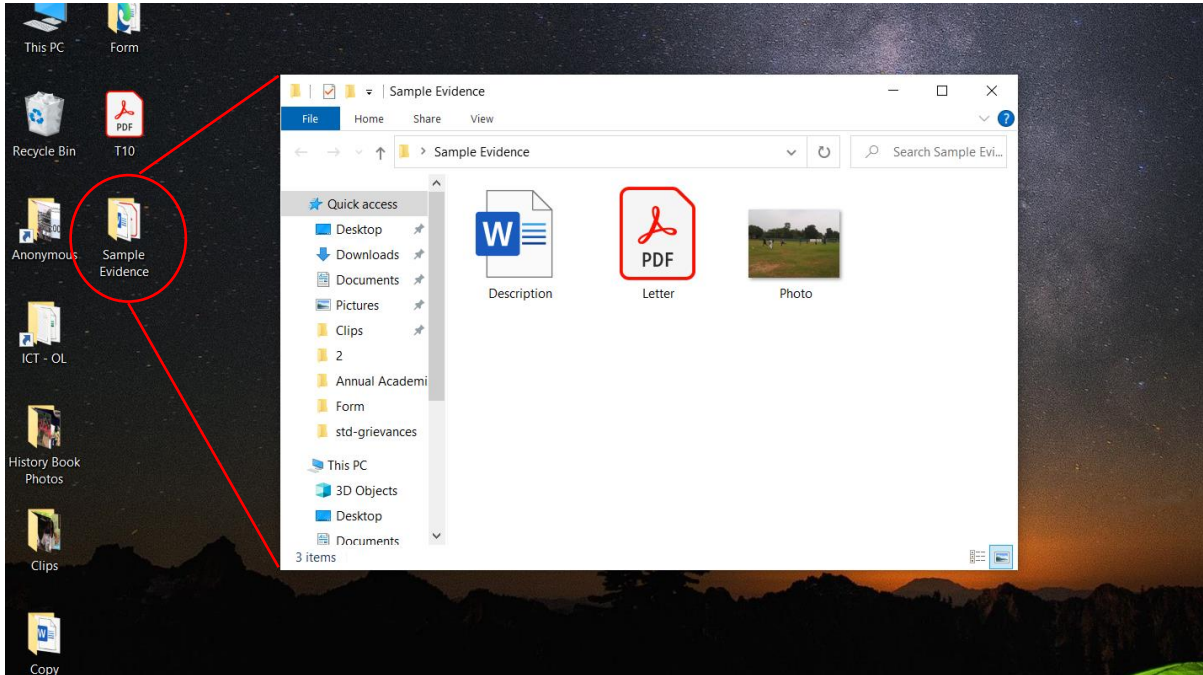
This PC
Form
Recycle Bin
PDF
T10
Anonymous
Sample Evidence
ICT - OL
History Book Photos
Clips
Copy

Sample Evidence
File Home Share View
Sample Evidence
Search Sample Evi...
Quick access
Desktop
Downloads
Documents
Pictures
Clips
2
Annual Academi
Form
std-grievances
This PC
3D Objects
Desktop
Documents
W
Description
PDF
Letter
Photo
3 items